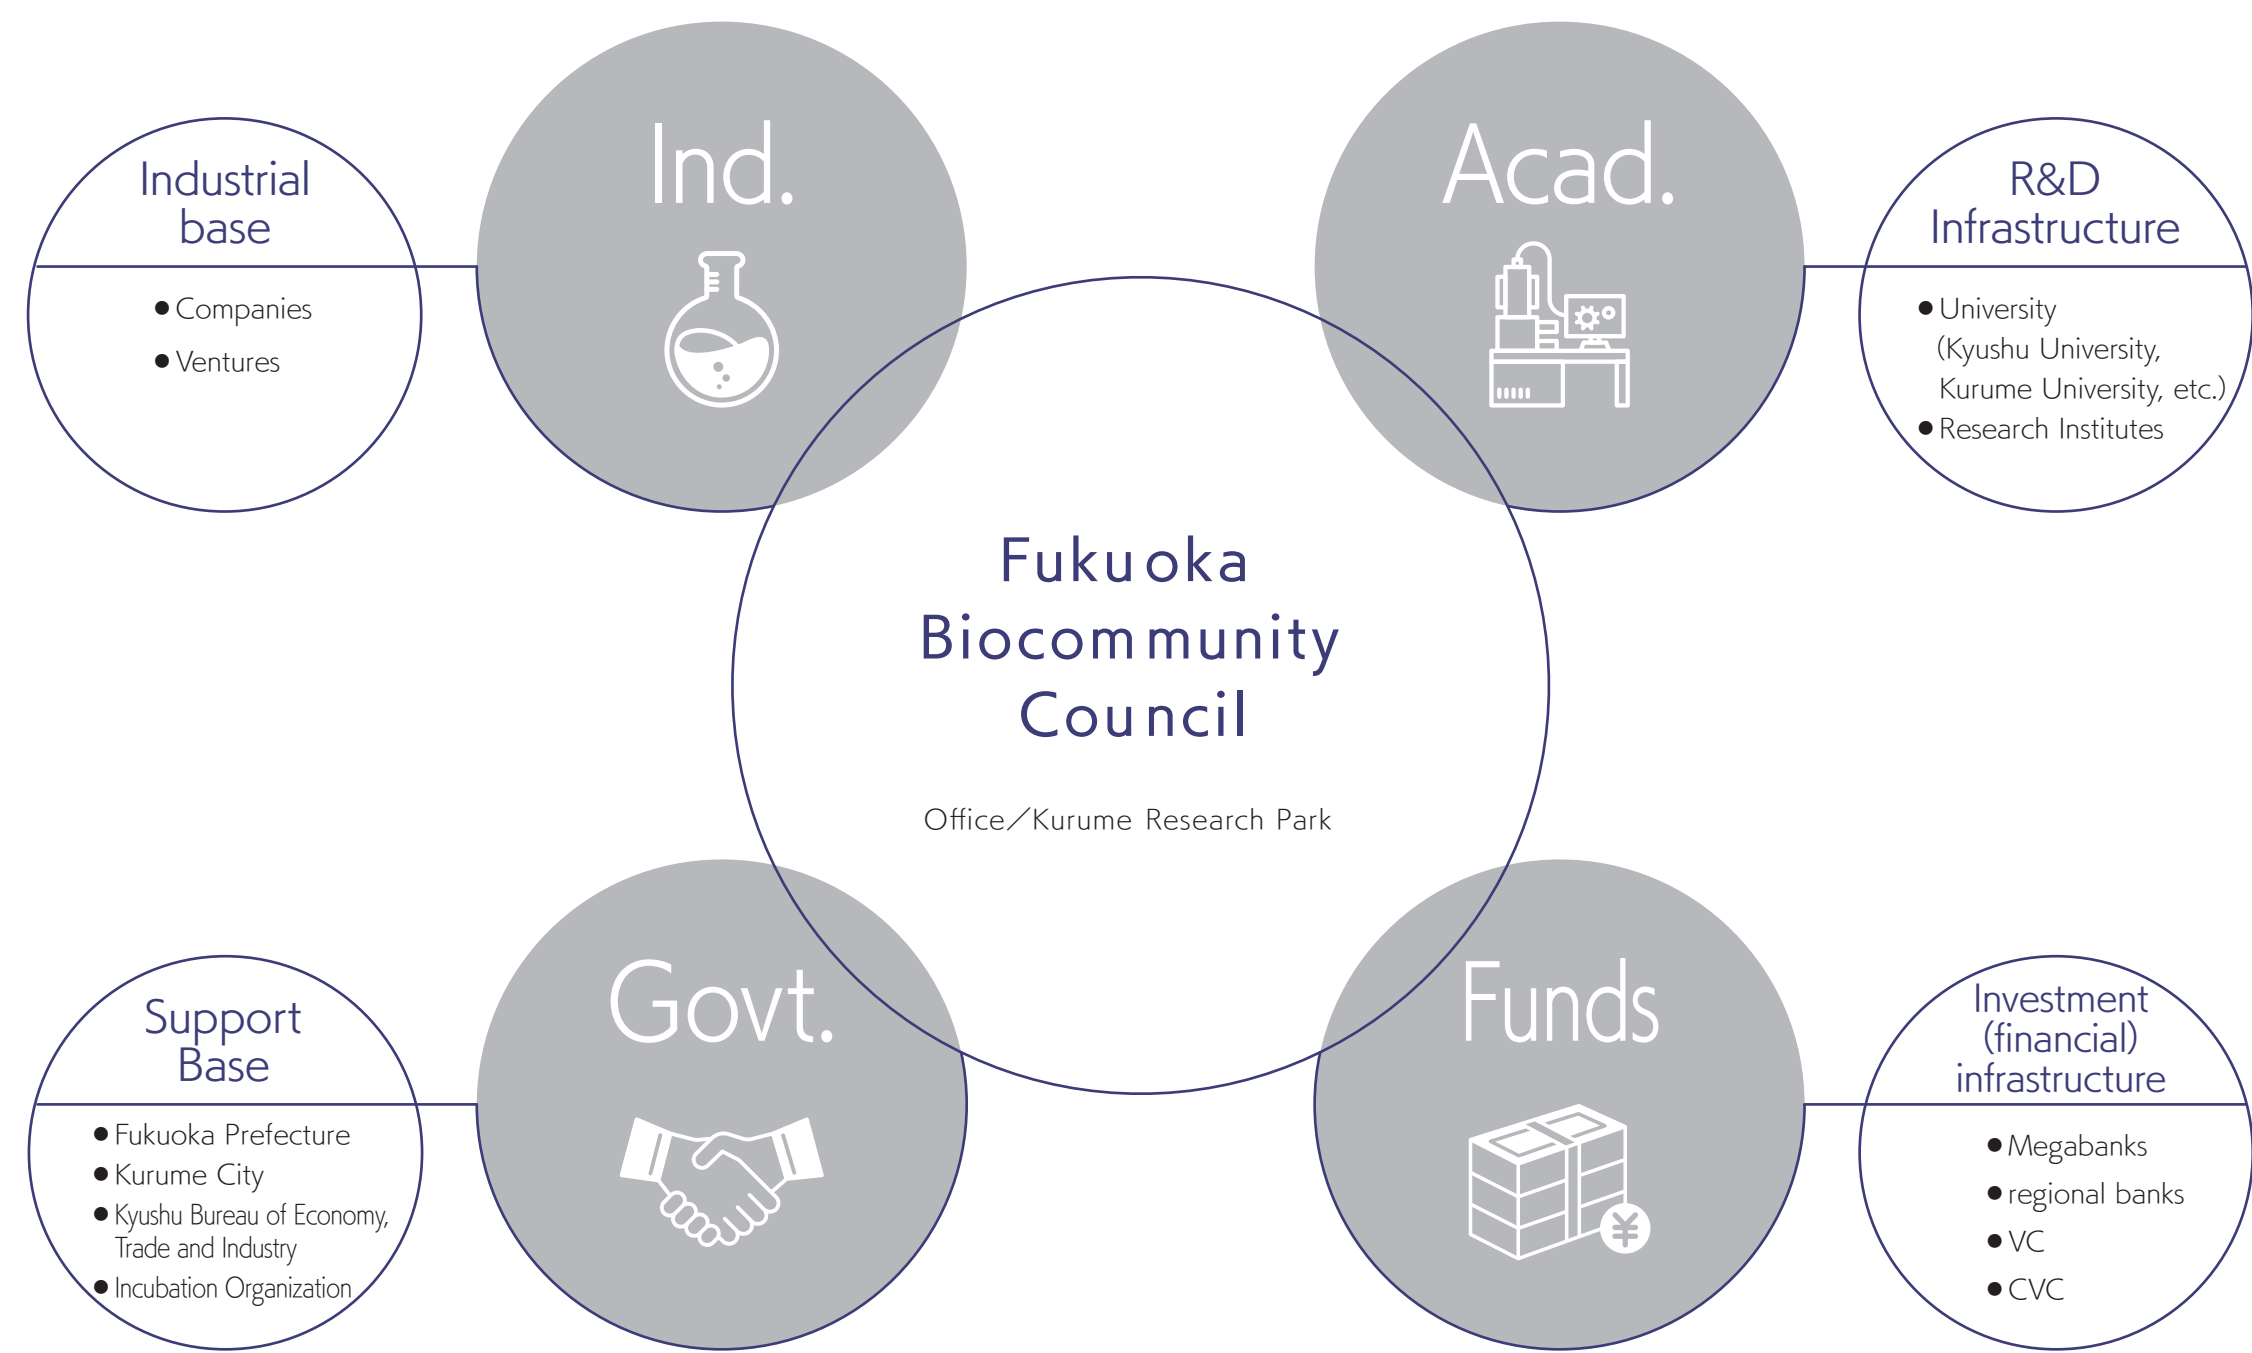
Industrial base

● Companies
● Ventures

Ind.

Acad.

R&D Infrastructure

● University (Kyushu University, Kurume University, etc.)
● Research Institutes

Fukuoka Biocommunity Council

Office／Kurume Research Park

Support Base

● Fukuoka Prefecture
● Kurume City
● Kyushu Bureau of Economy, Trade and Industry
● Incubation Organization

Govt.

Funds

Investment (financial) infrastructure

● Megabanks
● regional banks
● VC
● CVC